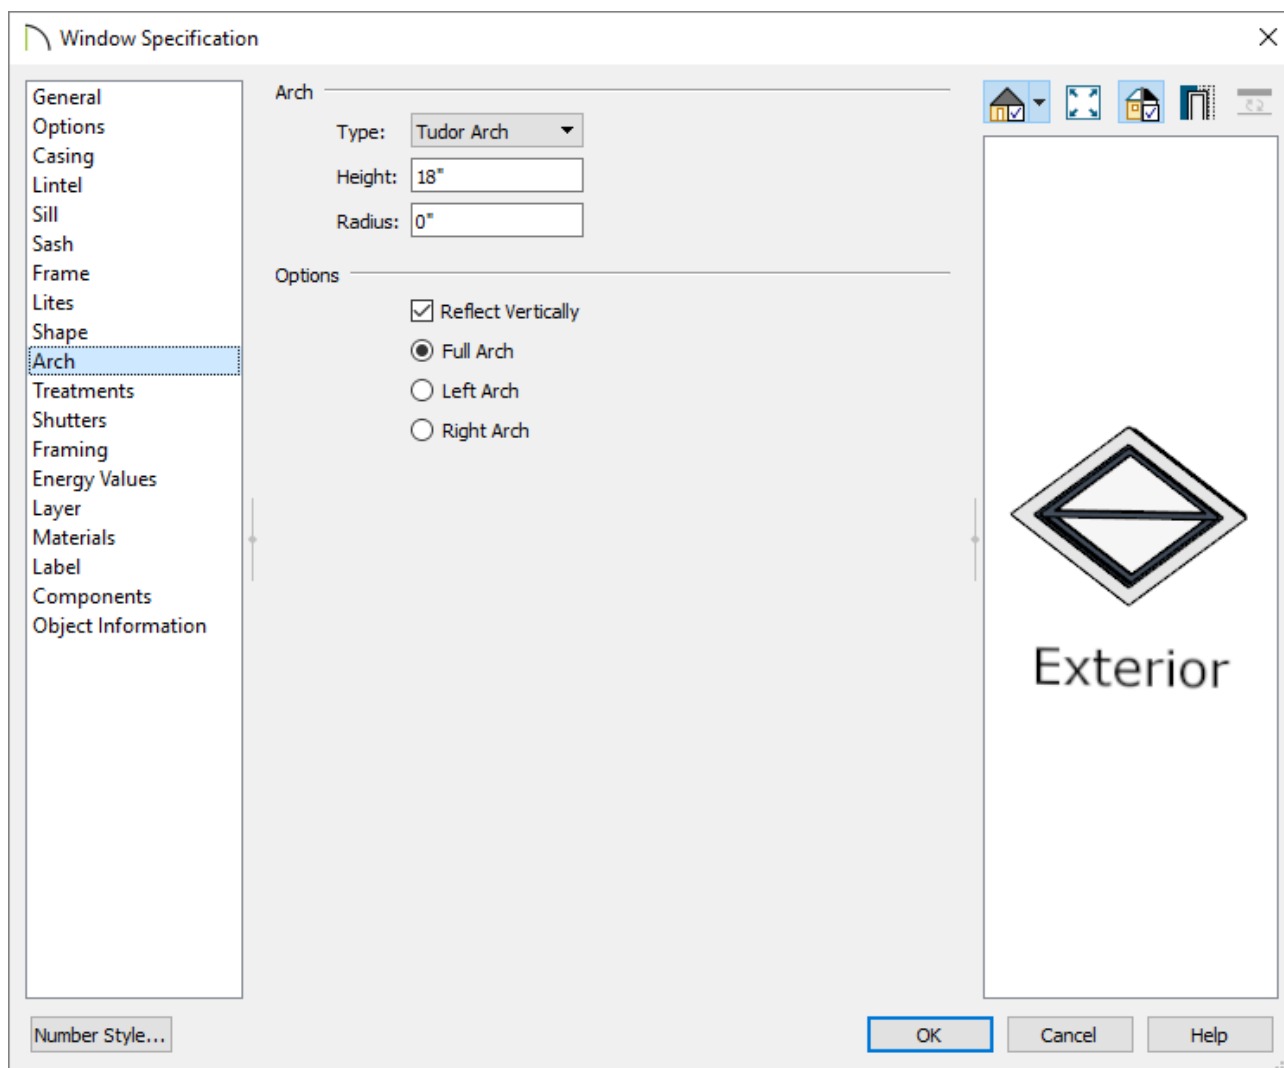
Window Specification

General
Options
Casing
Lintel
Sill
Sash
Frame
Lites
Shape
Arch
Treatments
Shutters
Framing
Energy Values
Layer
Materials
Label
Components
Object Information

Arch

Type: Tudor Arch
Height: 18"
Radius: 0"

Options

Reflect Vertically
Full Arch
Left Arch
Right Arch

Exterior

Number Style...

OK
Cancel
Help